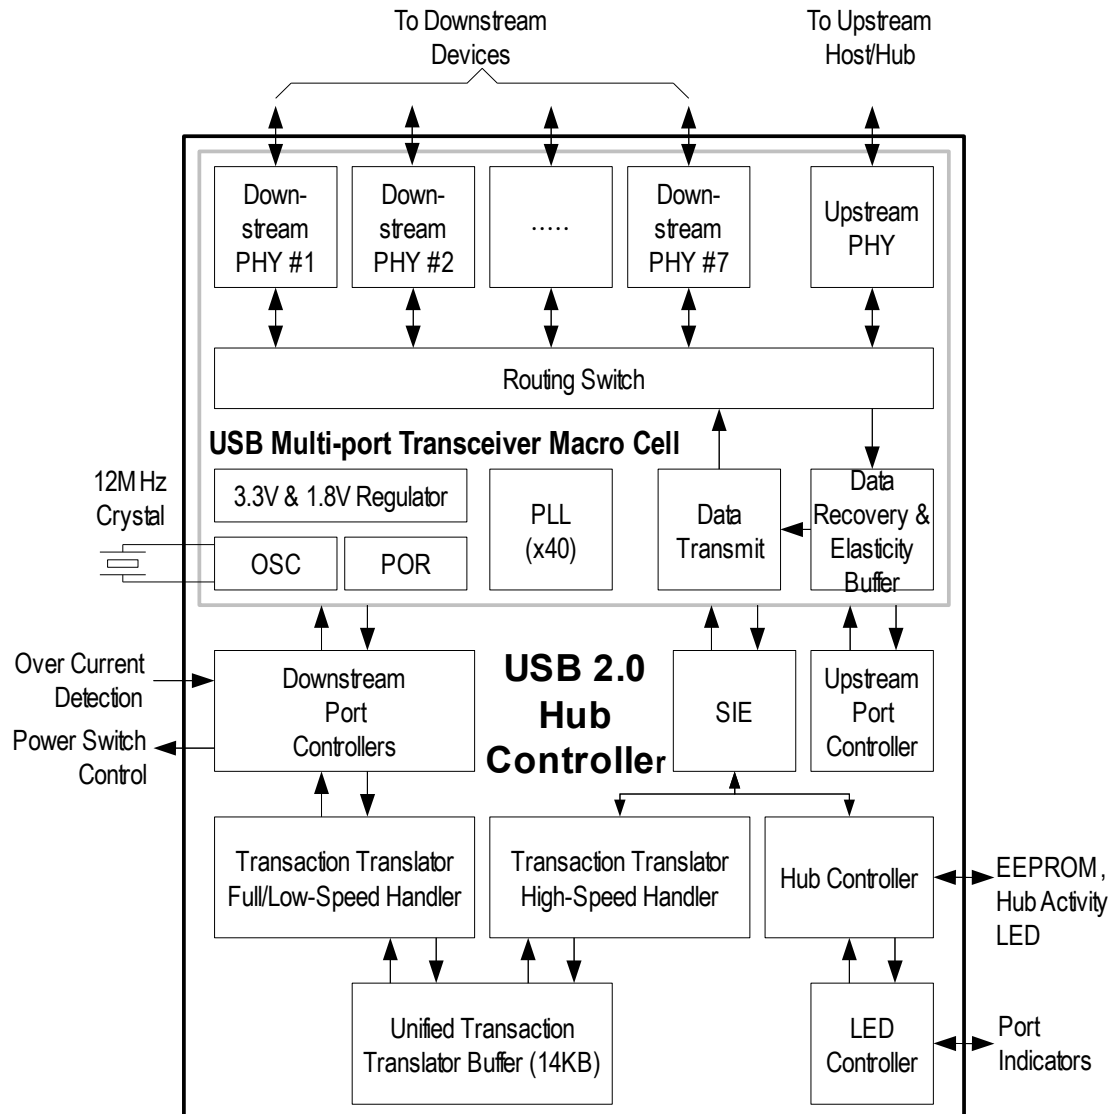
To Downstream Devices

To Upstream Host/Hub

Downstream PHY #1

Downstream PHY #2

.....

Downstream PHY #7

Upstream PHY

Routing Switch

USB Multi-port Transceiver Macro Cell

12MHz Crystal

3.3V & 1.8V Regulator

OSC

POR

PLL (x40)

Data Transmit

Data Recovery & Elasticity Buffer

Over Current Detection

Power Switch Control

Downstream Port Controllers

USB 2.0 Hub Controller

SIE

Upstream Port Controller

Transaction Translator Full/Low-Speed Handler

Transaction Translator High-Speed Handler

Hub Controller

EEPROM, Hub Activity LED

Unified Transaction Translator Buffer (14KB)

LED Controller

Port Indicators